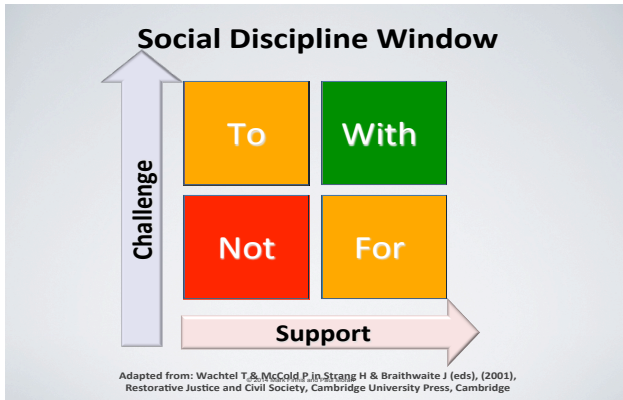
Social Discipline Window

To

With

Challenge

Not

For

Support

Adapted from: Wachtel T & McCold P in Strang H & Braithwaite J (eds), (2001), Restorative Justice and Civil Society, Cambridge University Press, Cambridge